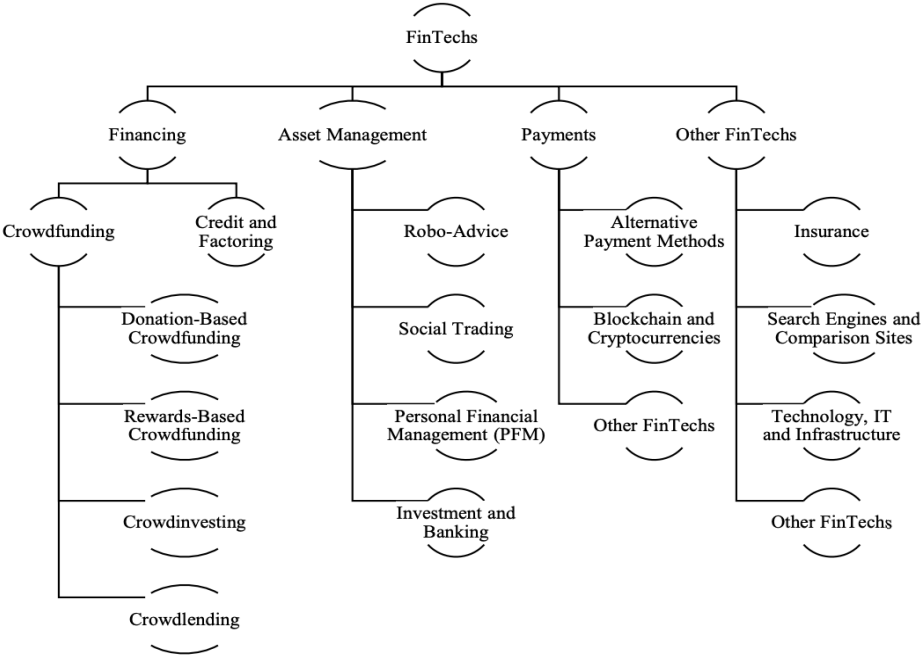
FinTechs

Financing

Crowdfunding

Donation-Based Crowdfunding

Rewards-Based Crowdfunding

Crowdinvesting

Crowdlending

Credit and Factoring

Asset Management

Robo-Advice

Social Trading

Personal Financial Management (PFM)

Investment and Banking

Payments

Alternative Payment Methods

Blockchain and Cryptocurrencies

Other FinTechs

Other FinTechs

Insurance

Search Engines and Comparison Sites

Technology, IT and Infrastructure

Other FinTechs